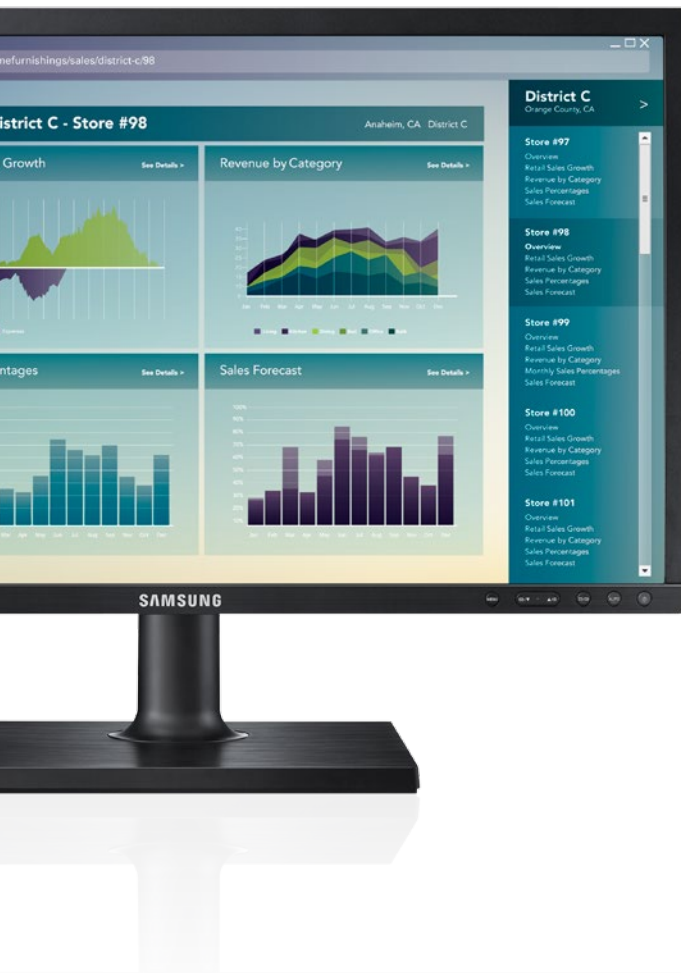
nefurnishings/sales/district-c/98

istrict C - Store #98

Anaheim, CA District C

Growth

See Details >

Revenue by Category

See Details >

entages

See Details >

Sales Forecast

See Details >

District C
Orange County, CA

>

Store #97
Overview
Retail Sales Growth
Revenue by Category
Sales Percentages
Sales Forecast

Store #98
Overview
Retail Sales Growth
Revenue by Category
Sales Percentages
Sales Forecast

Store #99
Overview
Retail Sales Growth
Revenue by Category
Monthly Sales Percentages
Sales Forecast

Store #100
Overview
Retail Sales Growth
Revenue by Category
Sales Percentages
Sales Forecast

Store #101
Overview
Retail Sales Growth
Revenue by Category
Sales Percentages
Sales Forecast

SAMSUNG